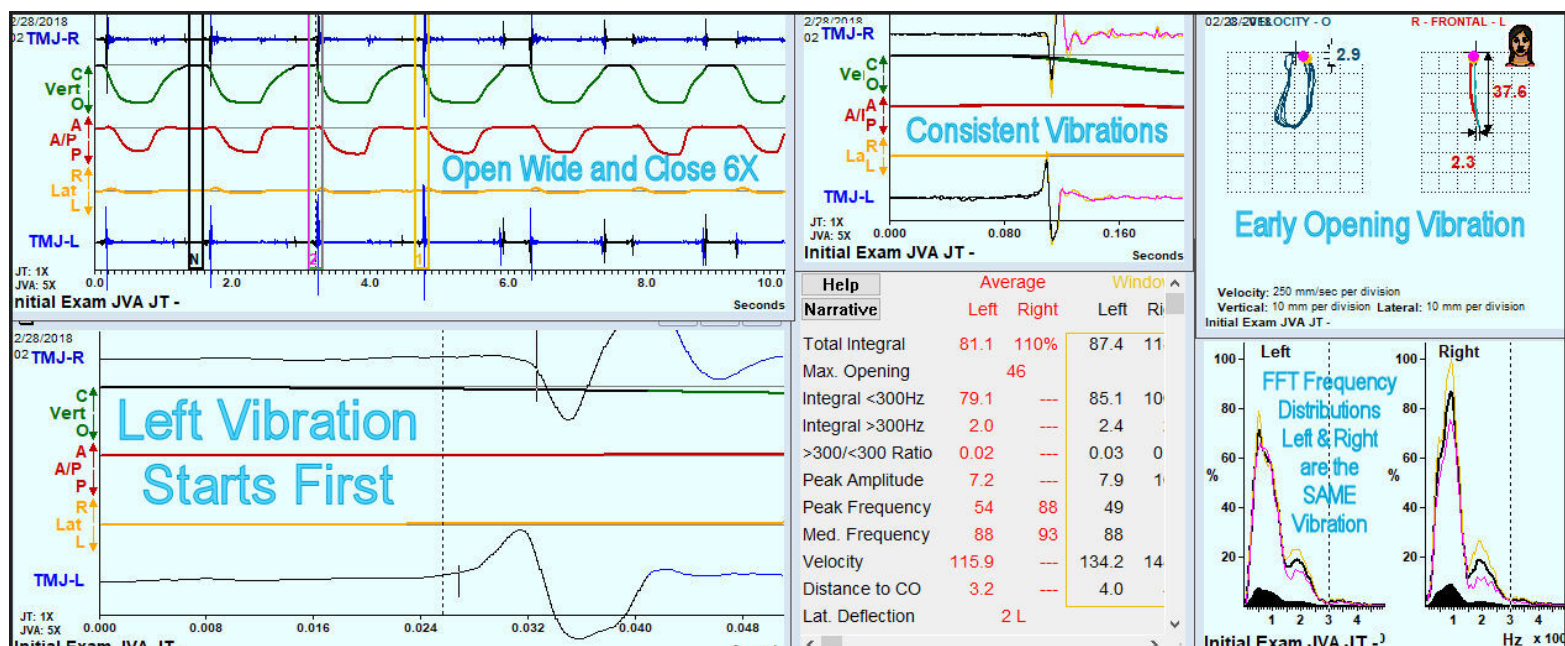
2/28/2018
02 TMJ-R
C
Vert
O
A
A/P
P
R
Lat
L
TMJ-L
N
2
1
Open Wide and Close 6X
JT: 1X
JVA: 5X
0.0
2.0
4.0
6.0
8.0
10.0
Seconds
Initial Exam JVA JT -

2/28/2018
02 TMJ-R
C
Vert
O
A
A/P
P
R
Lat
L
TMJ-L
Consistent Vibrations
JT: 1X
JVA: 5X
0.000
0.080
0.160
Seconds
Initial Exam JVA JT -

02/28/2018 VELOCITY - O
R - FRONTAL - L
2.9
37.6
2.3
Early Opening Vibration
Velocity: 250 mm/sec per division
Vertical: 10 mm per division Lateral: 10 mm per division
Initial Exam JVA JT -

2/28/2018
02 TMJ-R
C
Vert
O
A
A/P
P
R
Lat
L
TMJ-L
Left Vibration Starts First
JT: 1X
JVA: 5X
0.000
0.008
0.016
0.024
0.032
0.040
0.048
Initial Exam JVA JT

Help
Narrative

| | Average Left | Average Right | Window Left | Window Ri |
|---|---|---|---|---|
| Total Integral | 81.1 | 110% | 87.4 | 11 |
| Max. Opening | 46 | | | |
| Integral <300Hz | 79.1 | --- | 85.1 | 10 |
| Integral >300Hz | 2.0 | --- | 2.4 | |
| >300/<300 Ratio | 0.02 | --- | 0.03 | 0 |
| Peak Amplitude | 7.2 | --- | 7.9 | 1 |
| Peak Frequency | 54 | 88 | 49 | |
| Med. Frequency | 88 | 93 | 88 | |
| Velocity | 115.9 | --- | 134.2 | 14 |
| Distance to CO | 3.2 | --- | 4.0 | |
| Lat. Deflection | 2 L | | | |

Left
Right
100
80
60
40
20
%
FFT Frequency Distributions Left & Right are the SAME Vibration
1
2
3
4
Hz x 100
Initial Exam JVA JT -